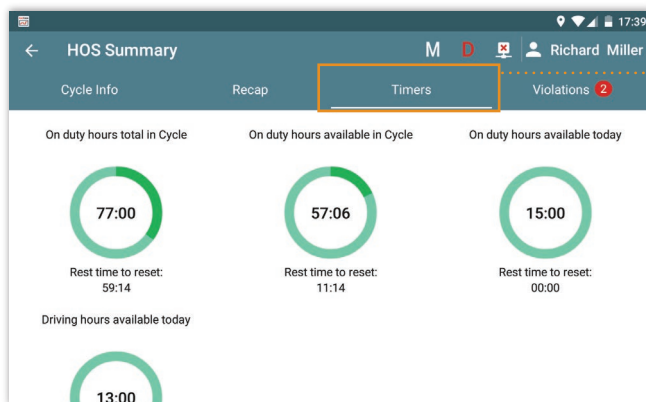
17:39

HOS Summary M D Richard Miller

Cycle Info Recap Timers Violations 2

On duty hours total in Cycle

77:00

Rest time to reset:
59:14

On duty hours available in Cycle

57:06

Rest time to reset:
11:14

On duty hours available today

15:00

Rest time to reset:
00:00

Driving hours available today

13:00